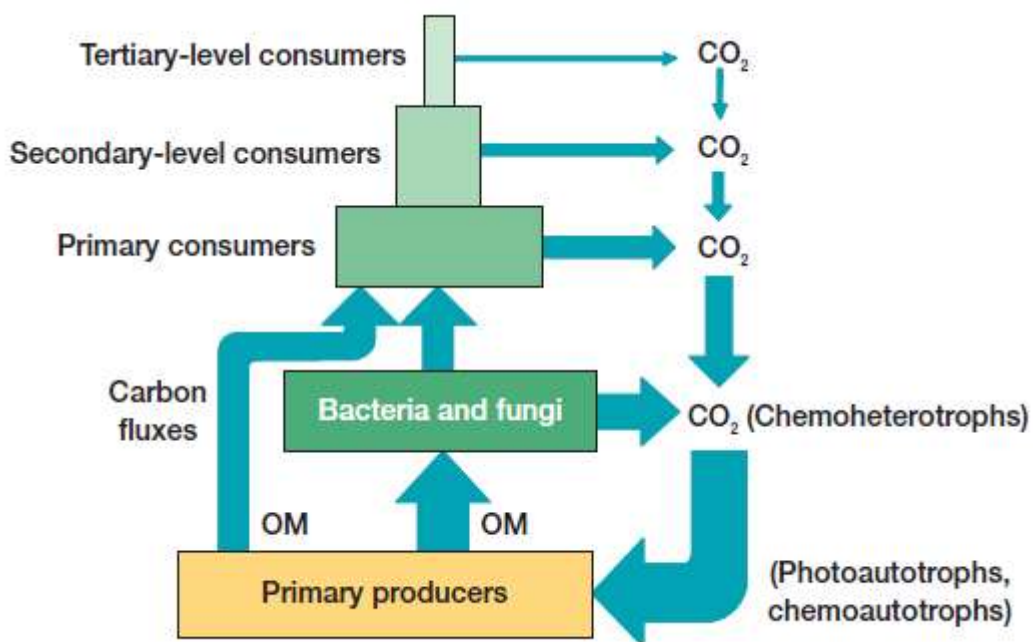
Tertiary-level consumers

$CO_2$

Secondary-level consumers

$CO_2$

Primary consumers

$CO_2$

Carbon fluxes

Bacteria and fungi

$CO_2$ (Chemoheterotrophs)

OM

OM

Primary producers

(Photoautotrophs, chemoautotrophs)